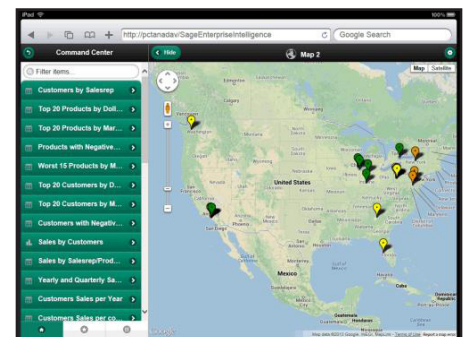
iPad
100%
http://pctanadav/SageEnterpriseIntelligence
Google Search
Command Center
Hide
Map 2
Filter items...
Map
Satellite
Customers by Salesrep
Top 20 Products by Doll...
Top 20 Products by Mar...
Products with Negative...
Worst 15 Products by M...
Top 20 Customers by D...
Top 20 Customers by M...
Customers with Negativ...
Sales by Customers
Sales by Salesrep/Prod...
Yearly and Quarterly Sa...
Customers Sales per Year
Customers Sales per co...
Washington
United States
San Diego
Phoenix
Mexico
Cuba
Guatemala
Honduras
Nicaragua
Google
Map data ©2013 Google, INEGI, Terms of Use